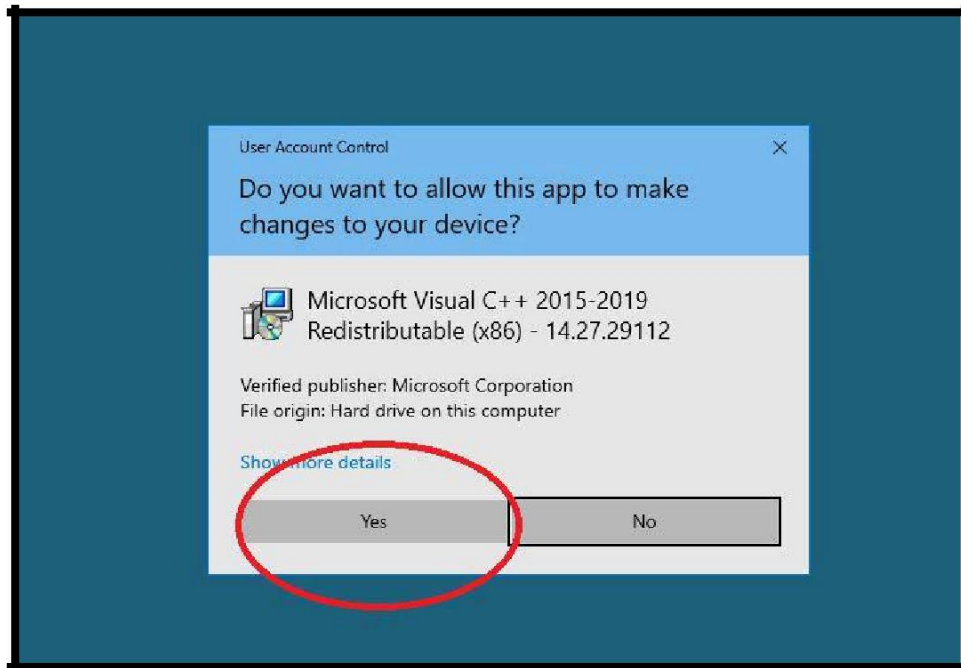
User Account Control

×

Do you want to allow this app to make changes to your device?

Microsoft Visual C++ 2015-2019 Redistributable (x86) - 14.27.29112

Verified publisher: Microsoft Corporation
File origin: Hard drive on this computer

Show more details

Yes

No